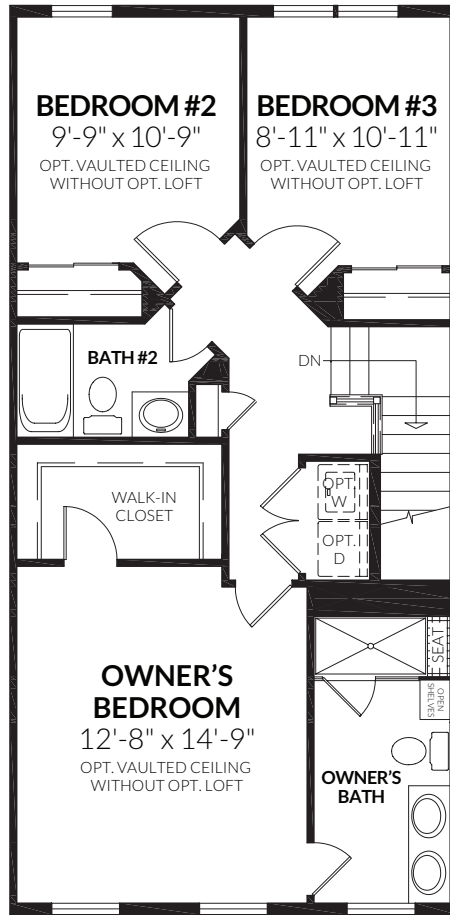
BEDROOM #2
9'-9" x 10'-9"
OPT. VAULTED CEILING WITHOUT OPT. LOFT

BEDROOM #3
8'-11" x 10'-11"
OPT. VAULTED CEILING WITHOUT OPT. LOFT

BATH #2

DN

WALK-IN CLOSET

OPT. W

OPT. D

SEAT

OPEN SHELVES

OWNER'S BEDROOM
12'-8" x 14'-9"
OPT. VAULTED CEILING WITHOUT OPT. LOFT

OWNER'S BATH